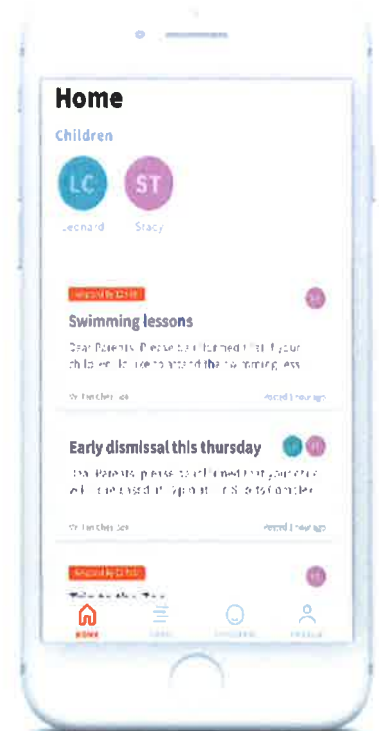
Home

Children

LC
Leonard

ST
Stacy

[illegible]

ST

Swimming lessons

Dear Parents, Please be informed that your children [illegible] to attend the swimming less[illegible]

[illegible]

Posted 1 hour ago

Early dismissal this thursday

LC ST

Dear Parents, please be informed that your chi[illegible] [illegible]

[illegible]

Posted 1 hour ago

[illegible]

ST

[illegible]

HOME

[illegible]

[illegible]

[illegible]